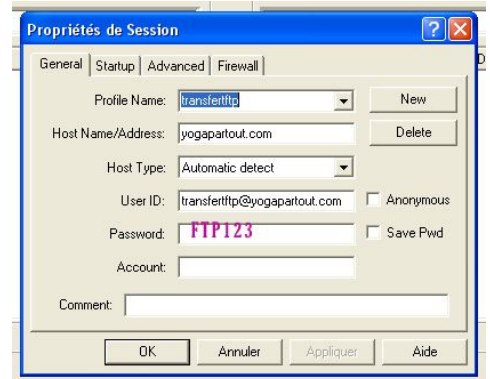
Propriétés de Session

General | Startup | Advanced | Firewall

Profile Name: transfertftp
New

Host Name/Address: yogapartout.com
Delete

Host Type: Automatic detect

User ID: transfertftp@yogapartout.com
Anonymous

Password: FTP123
Save Pwd

Account:

Comment:

OK | Annuler | Appliquer | Aide